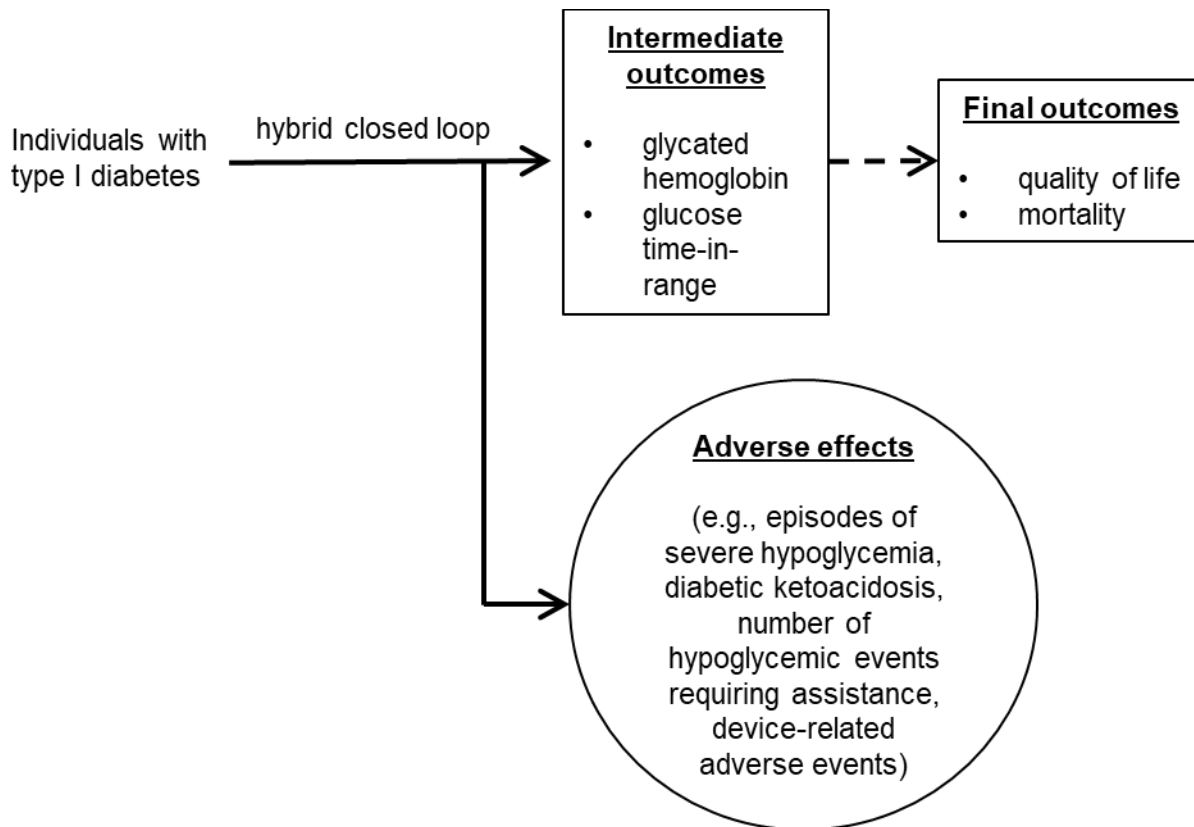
Individuals with type I diabetes

hybrid closed loop

Intermediate outcomes

- glycated hemoglobin
- glucose time-in-range

Final outcomes

- quality of life
- mortality

Adverse effects

(e.g., episodes of severe hypoglycemia, diabetic ketoacidosis, number of hypoglycemic events requiring assistance, device-related adverse events)